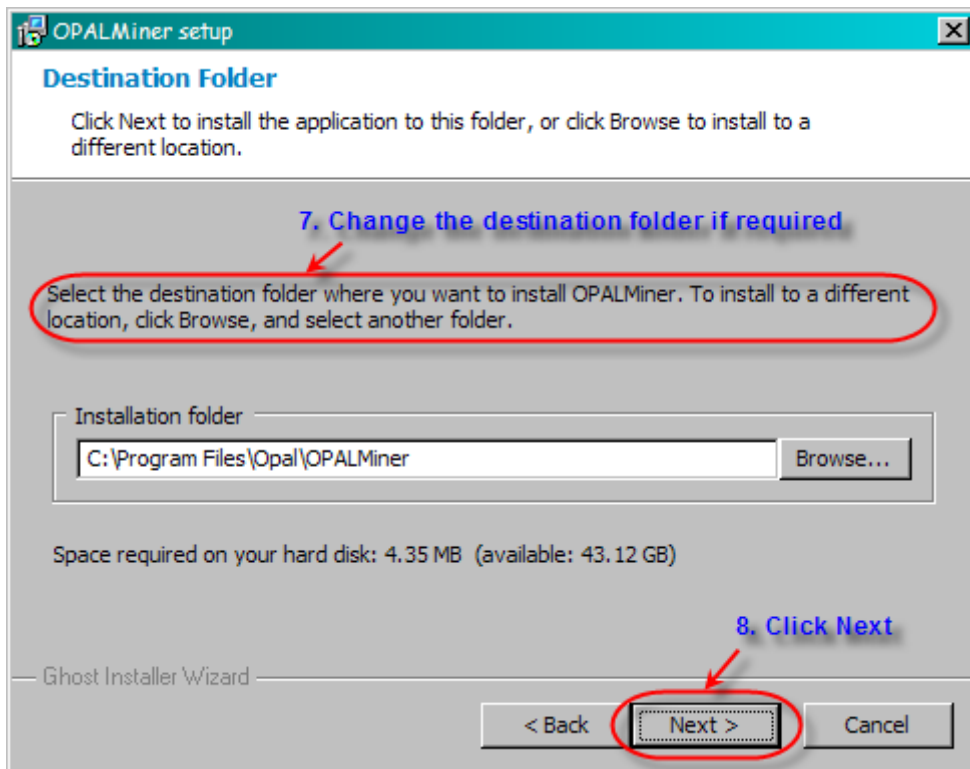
OPALMiner setup

Destination Folder

Click Next to install the application to this folder, or click Browse to install to a different location.

7. Change the destination folder if required

Select the destination folder where you want to install OPALMiner. To install to a different location, click Browse, and select another folder.

Installation folder

C:\Program Files\Opal\OPALMiner

Browse...

Space required on your hard disk: 4.35 MB (available: 43.12 GB)

8. Click Next

Ghost Installer Wizard

< Back

Next >

Cancel